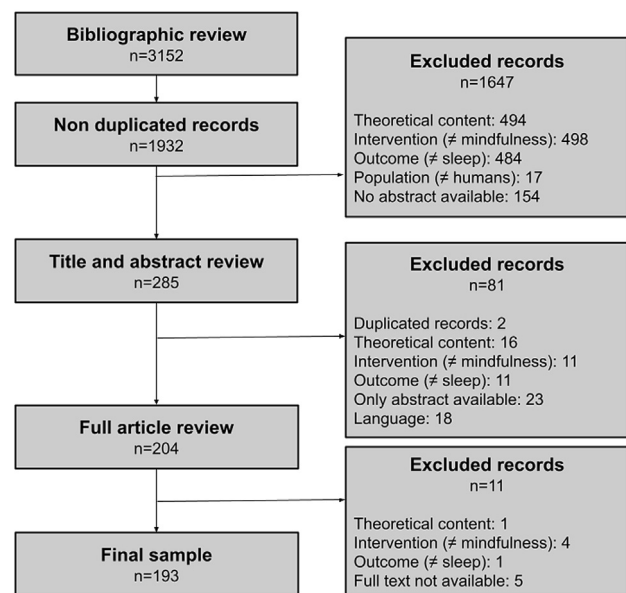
Bibliographic review
n=3152

Non duplicated records
n=1932

Excluded records
n=1647

Theoretical content: 494
Intervention (≠ mindfulness): 498
Outcome (≠ sleep): 484
Population (≠ humans): 17
No abstract available: 154

Title and abstract review
n=285

Excluded records
n=81

Duplicated records: 2
Theoretical content: 16
Intervention (≠ mindfulness): 11
Outcome (≠ sleep): 11
Only abstract available: 23
Language: 18

Full article review
n=204

Excluded records
n=11

Theoretical content: 1
Intervention (≠ mindfulness): 4
Outcome (≠ sleep): 1
Full text not available: 5

Final sample
n=193